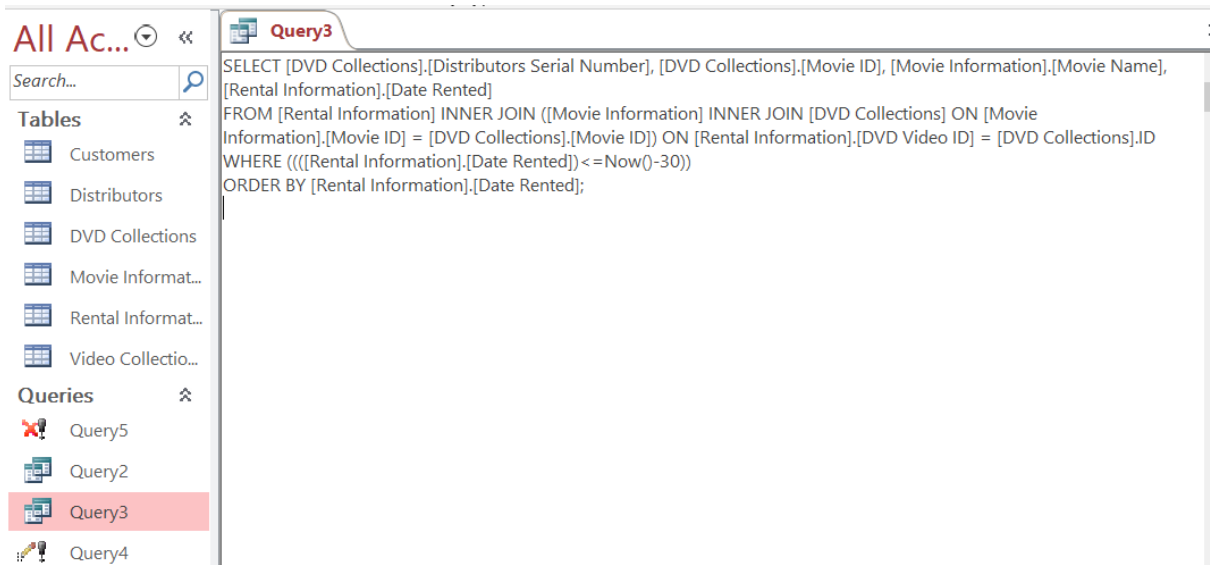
All Ac...

Search...

Tables

Customers

Distributors

DVD Collections

Movie Informat...

Rental Informat...

Video Collectio...

Queries

Query5

Query2

Query3

Query4

Query3

SELECT [DVD Collections].[Distributors Serial Number], [DVD Collections].[Movie ID], [Movie Information].[Movie Name], [Rental Information].[Date Rented]
FROM [Rental Information] INNER JOIN ([Movie Information] INNER JOIN [DVD Collections] ON [Movie Information].[Movie ID] = [DVD Collections].[Movie ID]) ON [Rental Information].[DVD Video ID] = [DVD Collections].ID
WHERE ((([Rental Information].[Date Rented])<=Now()-30))
ORDER BY [Rental Information].[Date Rented];